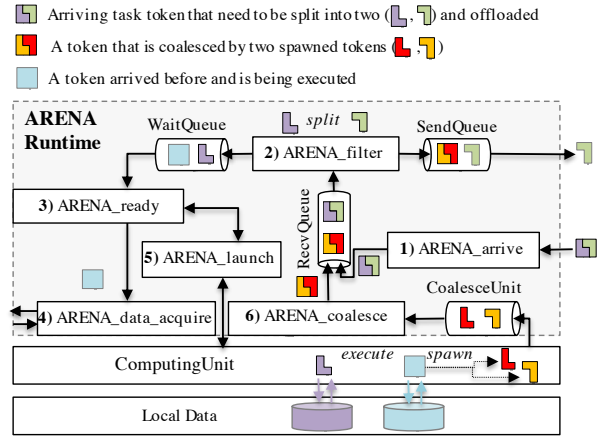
Arriving task token that need to be split into two ( , ) and offloaded

A token that is coalesced by two spawned tokens ( , )

A token arrived before and is being executed

ARENA Runtime

WaitQueue

split

SendQueue

2) ARENA_filter

3) ARENA_ready

5) ARENA_launch

RecvQueue

1) ARENA_arrive

CoalesceUnit

4) ARENA_data_acquire

6) ARENA_coalesce

ComputingUnit

execute

spawn

Local Data